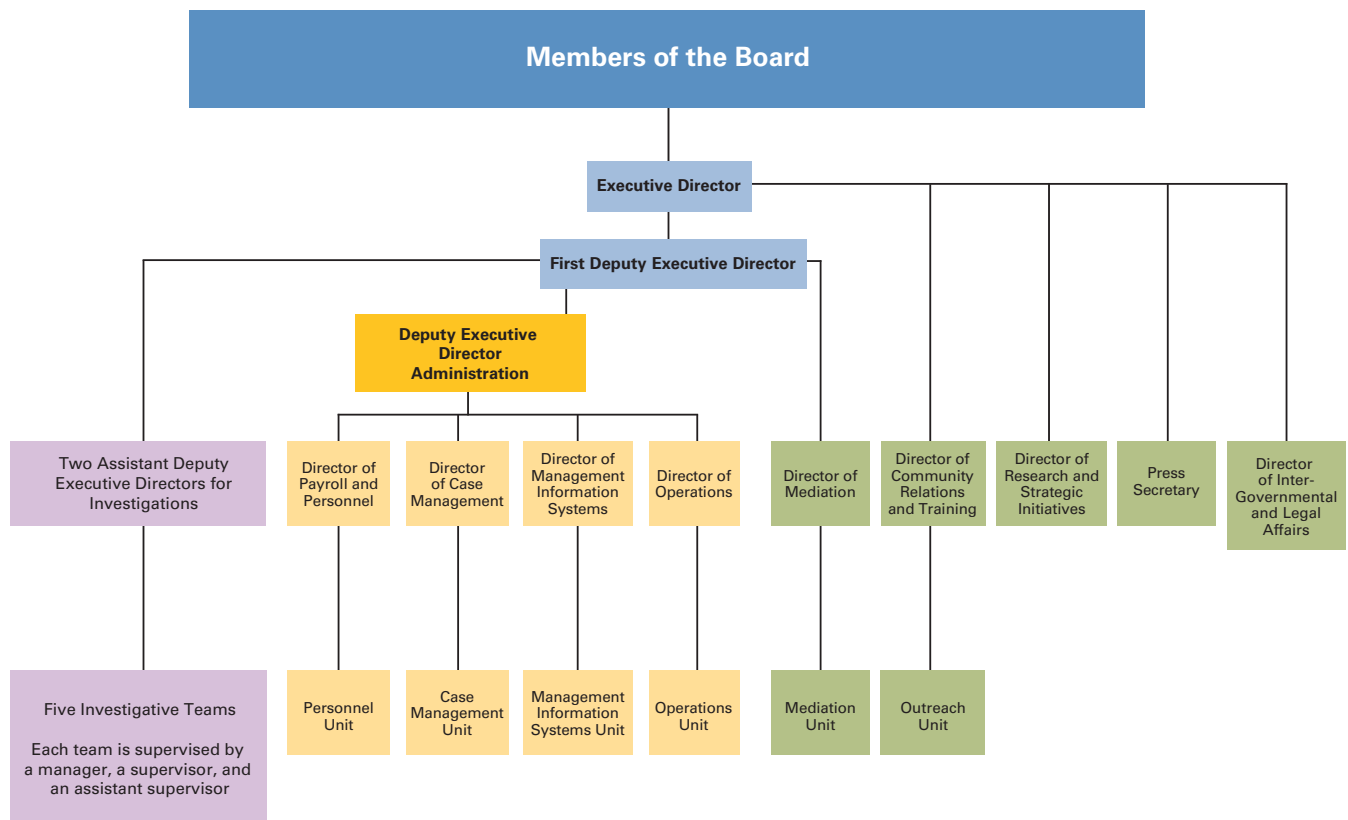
Members of the Board

Executive Director

First Deputy Executive Director

Deputy Executive Director Administration

Two Assistant Deputy Executive Directors for Investigations

Director of Payroll and Personnel

Director of Case Management

Director of Management Information Systems

Director of Operations

Director of Mediation

Director of Community Relations and Training

Director of Research and Strategic Initiatives

Press Secretary

Director of Inter-Governmental and Legal Affairs

Five Investigative Teams

Each team is supervised by a manager, a supervisor, and an assistant supervisor

Personnel Unit

Case Management Unit

Management Information Systems Unit

Operations Unit

Mediation Unit

Outreach Unit